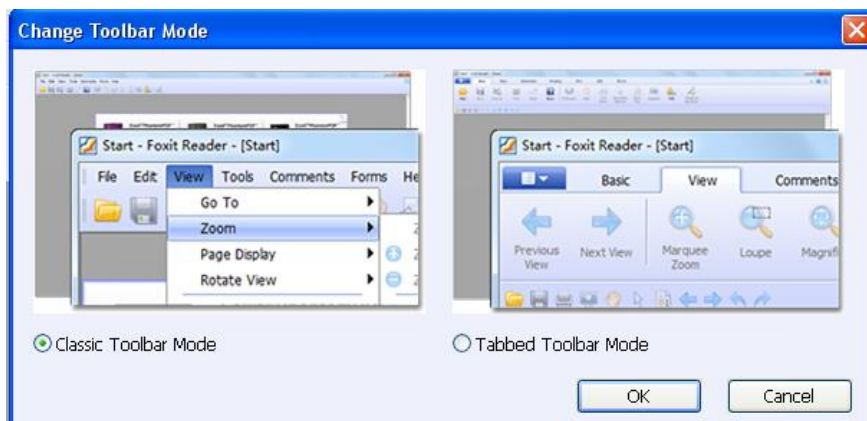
Change Toolbar Mode

Start - Foxit Reader - [Start]

File Edit View Tools Comments Forms He

Go To

Zoom

Page Display

Rotate View

Start - Foxit Reader - [Start]

Basic View Comments

Previous View

Next View

Marquee Zoom

Loupe

Magnif

Classic Toolbar Mode

Tabbed Toolbar Mode

OK

Cancel